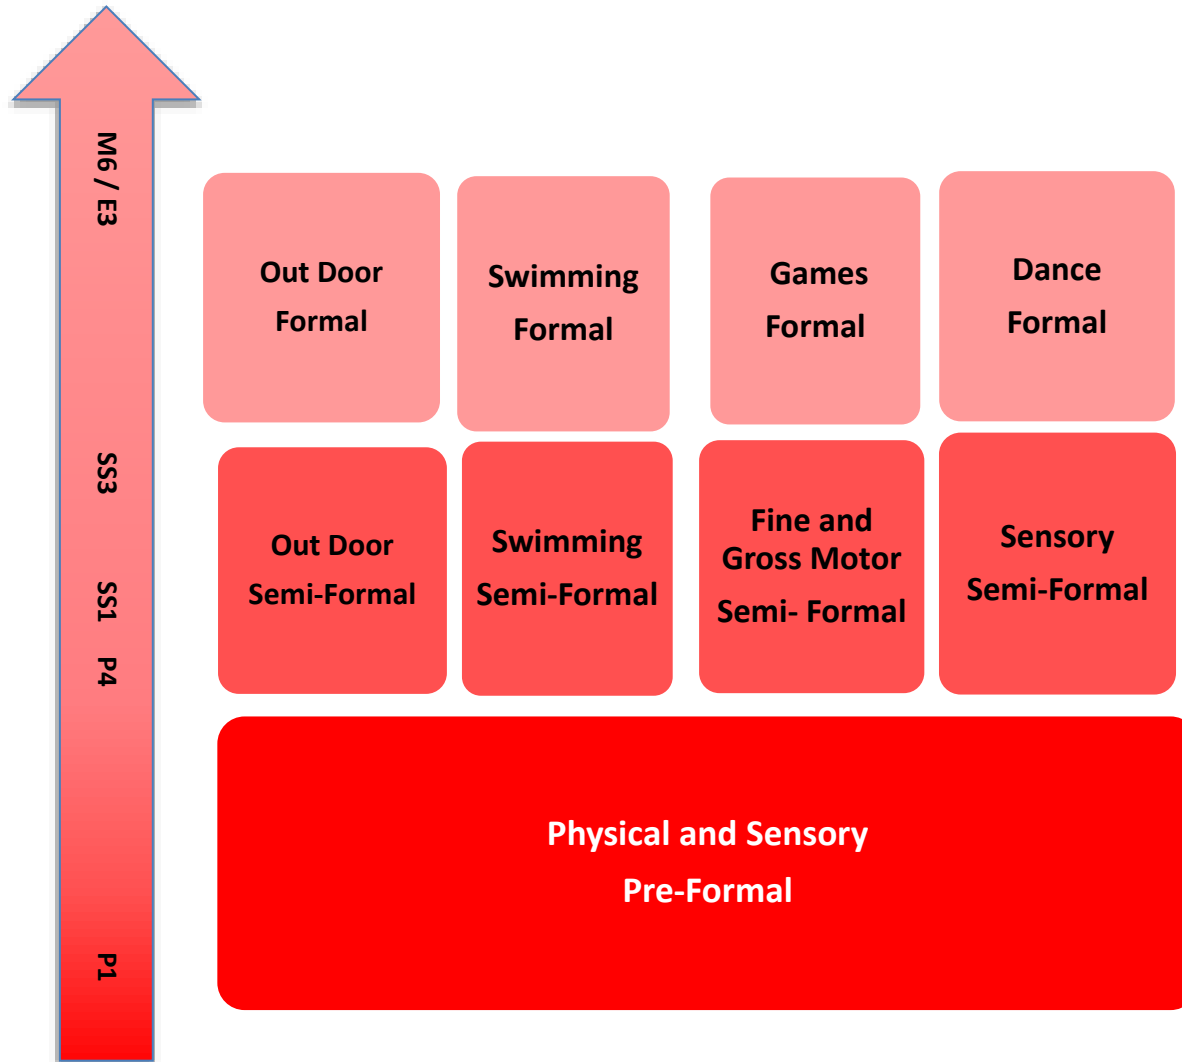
M6 / E3

SS3

SS1

P4

P1

Out Door
Formal

Swimming
Formal

Games
Formal

Dance
Formal

Out Door
Semi-Formal

Swimming
Semi-Formal

Fine and
Gross Motor
Semi- Formal

Sensory
Semi-Formal

Physical and Sensory
Pre-Formal